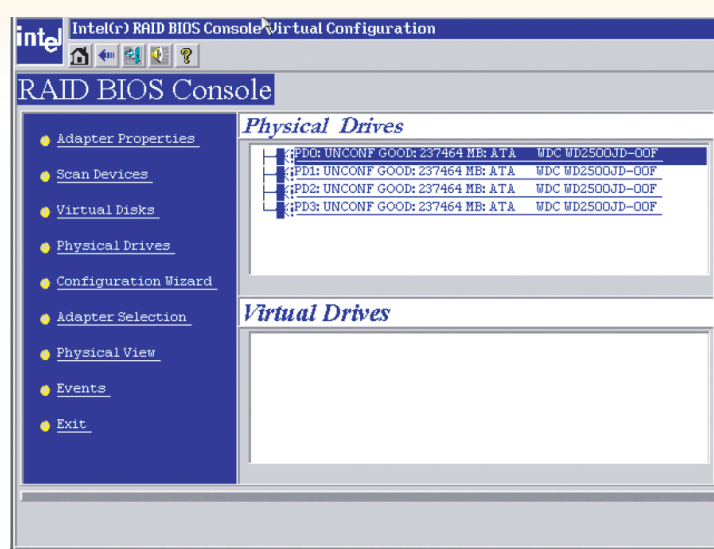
intel Intel(r) RAID BIOS Console Virtual Configuration

RAID BIOS Console

Adapter Properties

Scan Devices

Virtual Disks

Physical Drives

Configuration Wizard

Adapter Selection

Physical View

Events

Exit

Physical Drives

PD0: UNCONF GOOD: 237464 MB: ATA WDC WD2500JD-00F

PD1: UNCONF GOOD: 237464 MB: ATA WDC WD2500JD-00F

PD2: UNCONF GOOD: 237464 MB: ATA WDC WD2500JD-00F

PD3: UNCONF GOOD: 237464 MB: ATA WDC WD2500JD-00F

Virtual Drives